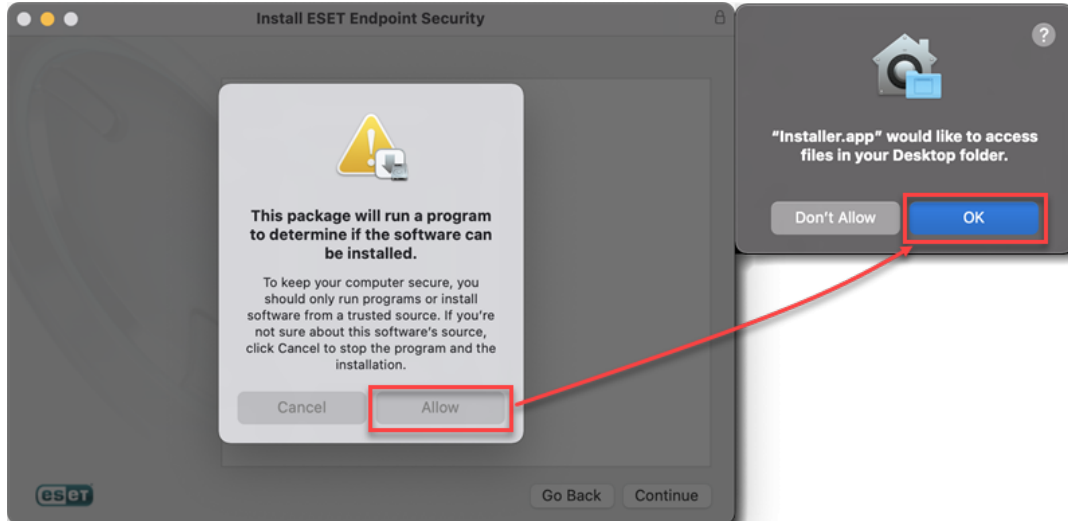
Install ESET Endpoint Security

This package will run a program to determine if the software can be installed.

To keep your computer secure, you should only run programs or install software from a trusted source. If you're not sure about this software's source, click Cancel to stop the program and the installation.

Cancel
Allow

eset

Go Back
Continue

?

"Installer.app" would like to access files in your Desktop folder.

Don't Allow
OK